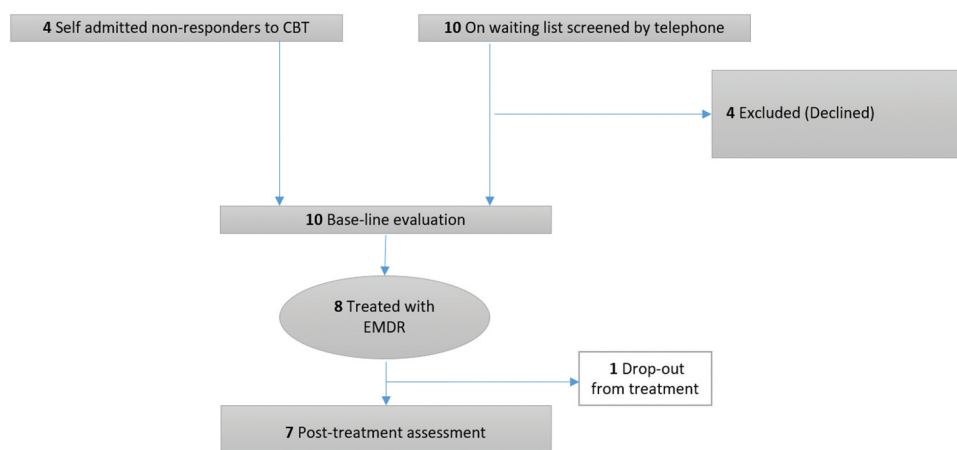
4 Self admitted non-responders to CBT

10 On waiting list screened by telephone

4 Excluded (Declined)

10 Base-line evaluation

8 Treated with EMDR

1 Drop-out from treatment

7 Post-treatment assessment